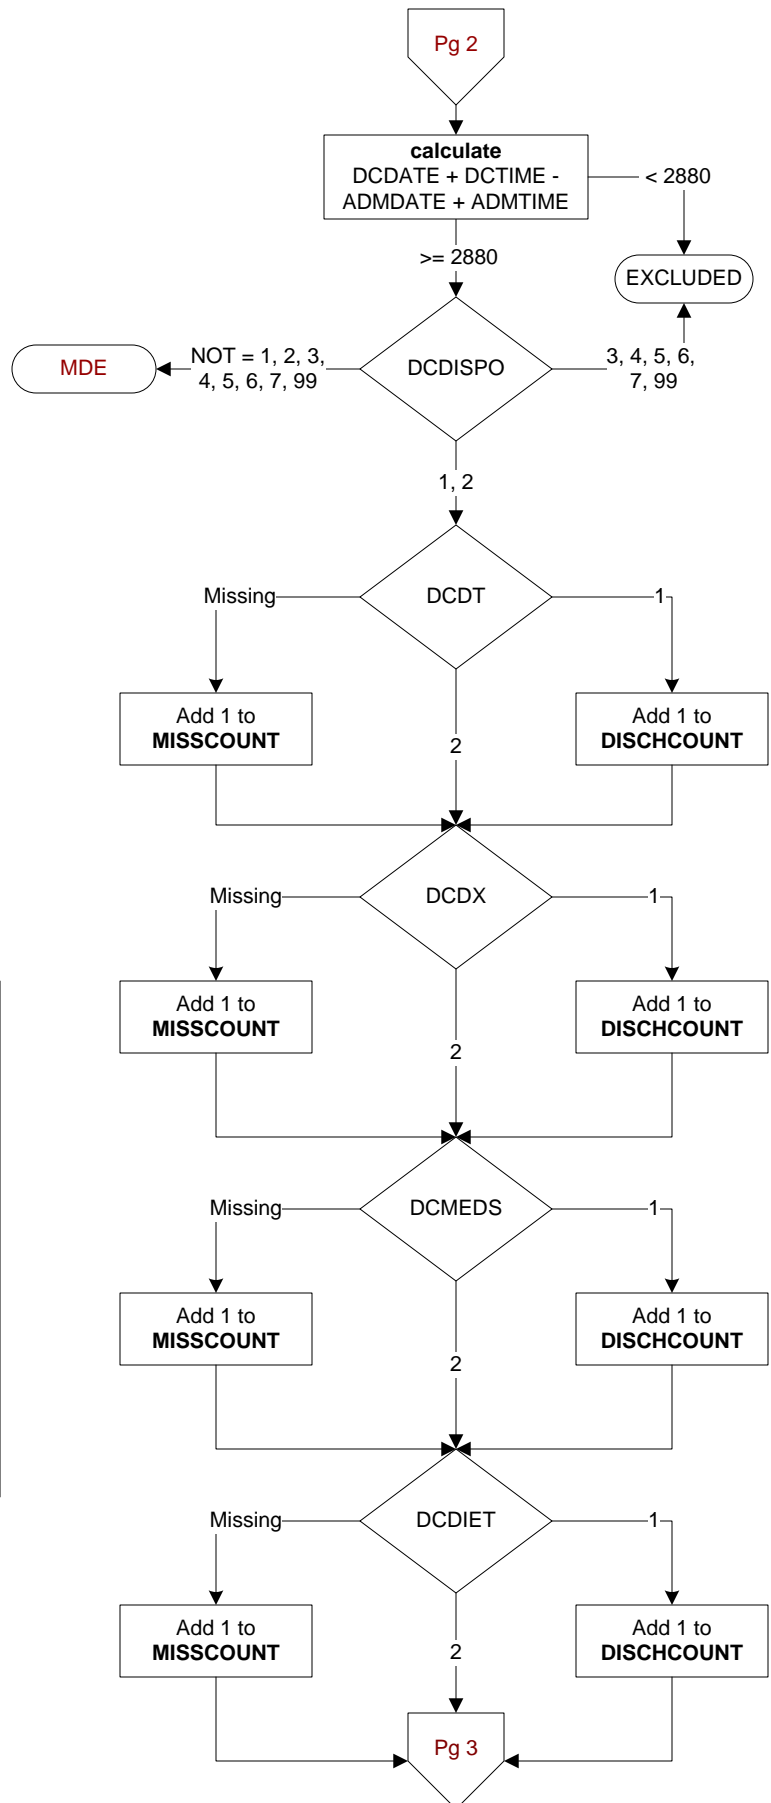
Pg 2

**calculate**
DCDATE + DCTIME - ADMDATE + ADMTIME

< 2880

EXCLUDED

>= 2880

MDE

NOT = 1, 2, 3, 4, 5, 6, 7, 99

DCDISPO

3, 4, 5, 6, 7, 99

1, 2

Missing

DCDT

1

Add 1 to **MISSCOUNT**

2

Add 1 to **DISCHCOUNT**

Missing

DCDX

1

Add 1 to **MISSCOUNT**

2

Add 1 to **DISCHCOUNT**

Missing

DCMEDS

1

Add 1 to **MISSCOUNT**

2

Add 1 to **DISCHCOUNT**

Missing

DCDIET

1

Add 1 to **MISSCOUNT**

2

Add 1 to **DISCHCOUNT**

Pg 3